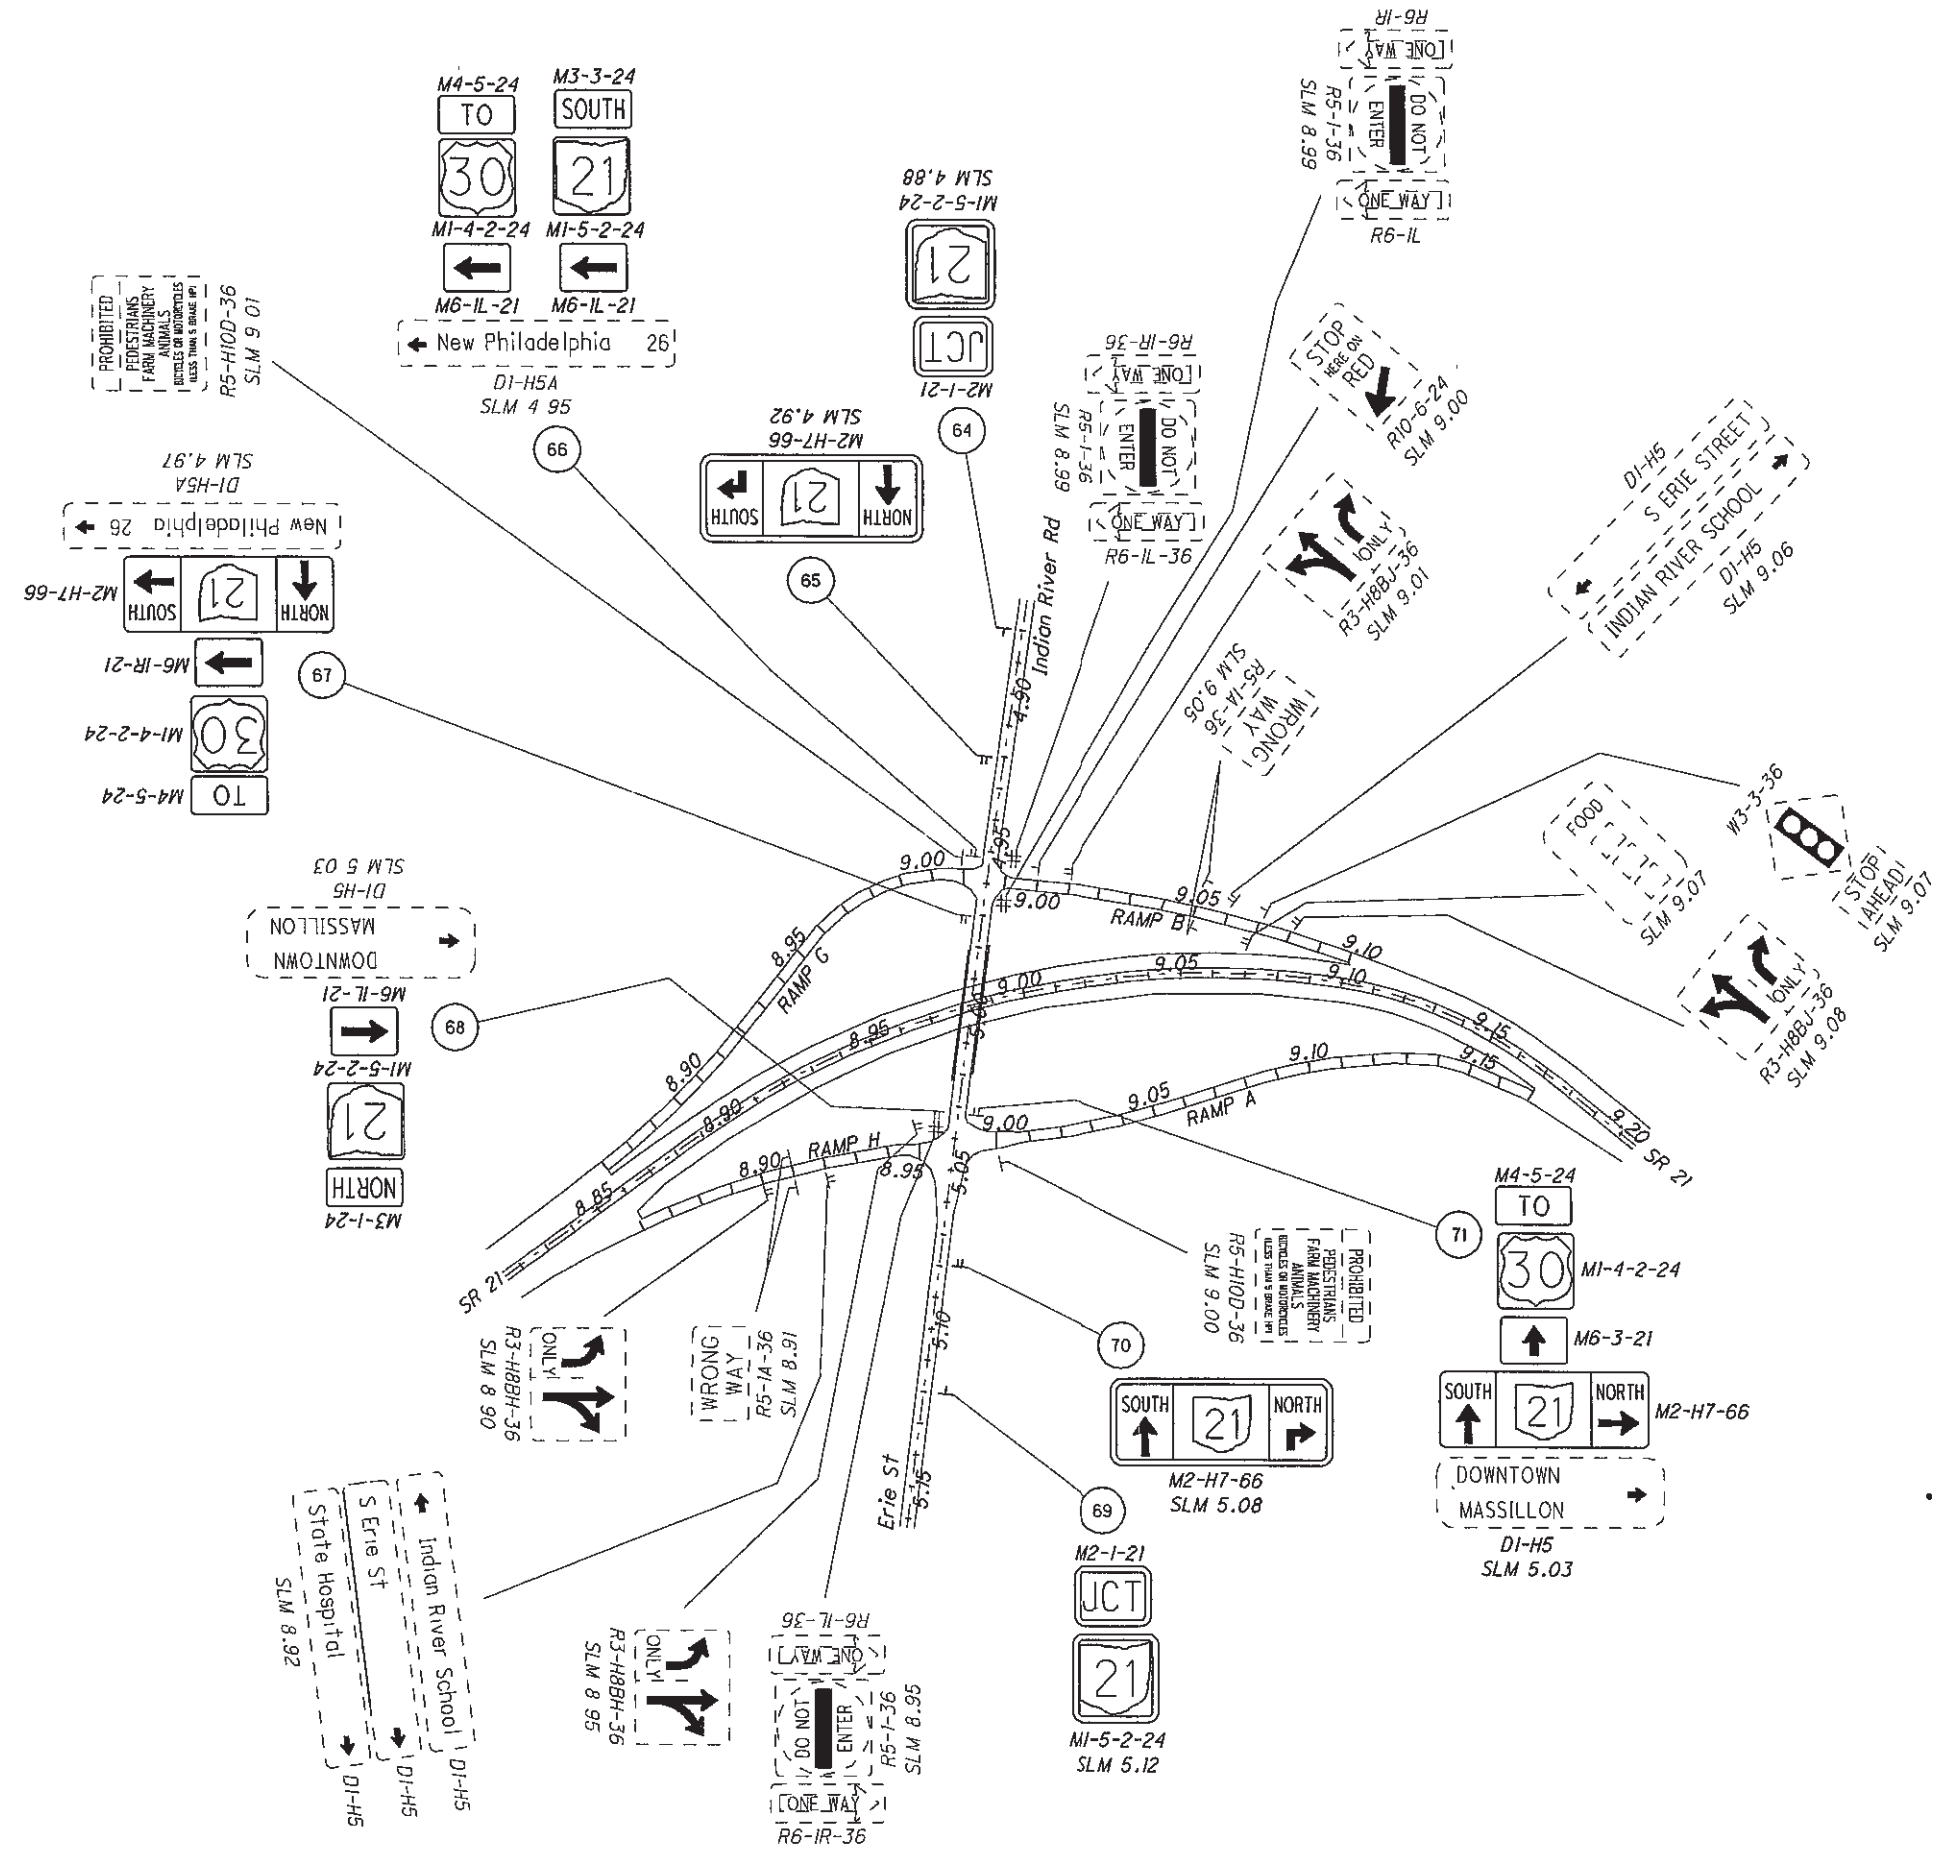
M4-5-24
TO
30
M1-4-2-24
M6-IL-21

M3-3-24
SOUTH
21
M1-5-2-24
M6-IL-21

← New Philadelphia 26
D1-H5A
SLM 4 95

PROHIBITED
PEDESTRIANS
FARM MACHINERY
ANIMALS
BICYCLES OR MOTORCYCLES
(LESS THAN 5 BRAKE HP)
R5-H10D-36
SLM 9 01

M1-5-2-24
SLM 4.88
21
JCT
M2-1-21

ONE WAY
DO NOT
ENTER
ONE WAY
R6-IR
R5-1-36
SLM 8.99
R6-IL

M2-H7-66
SLM 4.92
SOUTH
21
NORTH

ONE WAY
DO NOT
ENTER
ONE WAY
R6-IR-36
R5-1-36
SLM 8.99
R6-IL-36

STOP
HERE ON
RED
R10-6-24
SLM 9.00

ONLY
R3-H8BJ-36
SLM 9.01

D1-H5
S ERIE STREET
INDIAN RIVER SCHOOL
D1-H5
SLM 9.06

D1-H5A
SLM 4.97
New Philadelphia 26

M2-H7-66
SOUTH
21
NORTH
M6-IR-21
M1-4-2-24
30
M4-5-24
TO

66
64
65
67

WRONG
WAY
R5-1A-36
SLM 9.05

Indian River Rd
4.50
4.95
9.00
9.00
9.05
RAMP B
9.10
9.10
9.15
9.15
9.20
SR 21

W3-3-36
STOP
AHEAD
SLM 9.07

FOOD
SLM 9.07

ONLY
R3-H8BJ-36
SLM 9.08

D1-H5
SLM 5 03
DOWNTOWN
MASSILLON

M6-IL-21
M1-5-2-24
21
NORTH
M3-1-24

68
8.95
RAMP G
8.90
8.95
9.00
9.05
8.90
5.00
9.10
9.05
RAMP A
9.00
8.85
8.90
RAMP H
8.95
5.05
SR 21

71

PROHIBITED
PEDESTRIANS
FARM MACHINERY
ANIMALS
BICYCLES OR MOTORCYCLES
(LESS THAN 5 BRAKE HP)
R5-H10D-36
SLM 9.00

M4-5-24
TO
30
M1-4-2-24
M6-3-21
SOUTH
21
NORTH
M2-H7-66
DOWNTOWN
MASSILLON
D1-H5
SLM 5.03

ONLY
R3-H8BH-36
SLM 8 90

WRONG
WAY
R5-1A-36
SLM 8.91

5.10
70

SOUTH
21
NORTH
M2-H7-66
SLM 5.08

Erie St
5.15
69

State Hospital
S Erie St
Indian River School
SLM 8.92
D1-H5
D1-H5
D1-H5

ONLY
R3-H8BH-36
SLM 8 95

R6-IL-36
ONE WAY
DO NOT
ENTER
ONE WAY
R5-1-36
SLM 8.95
R6-IR-36

M2-1-21
JCT
21
M1-5-2-24
SLM 5.12